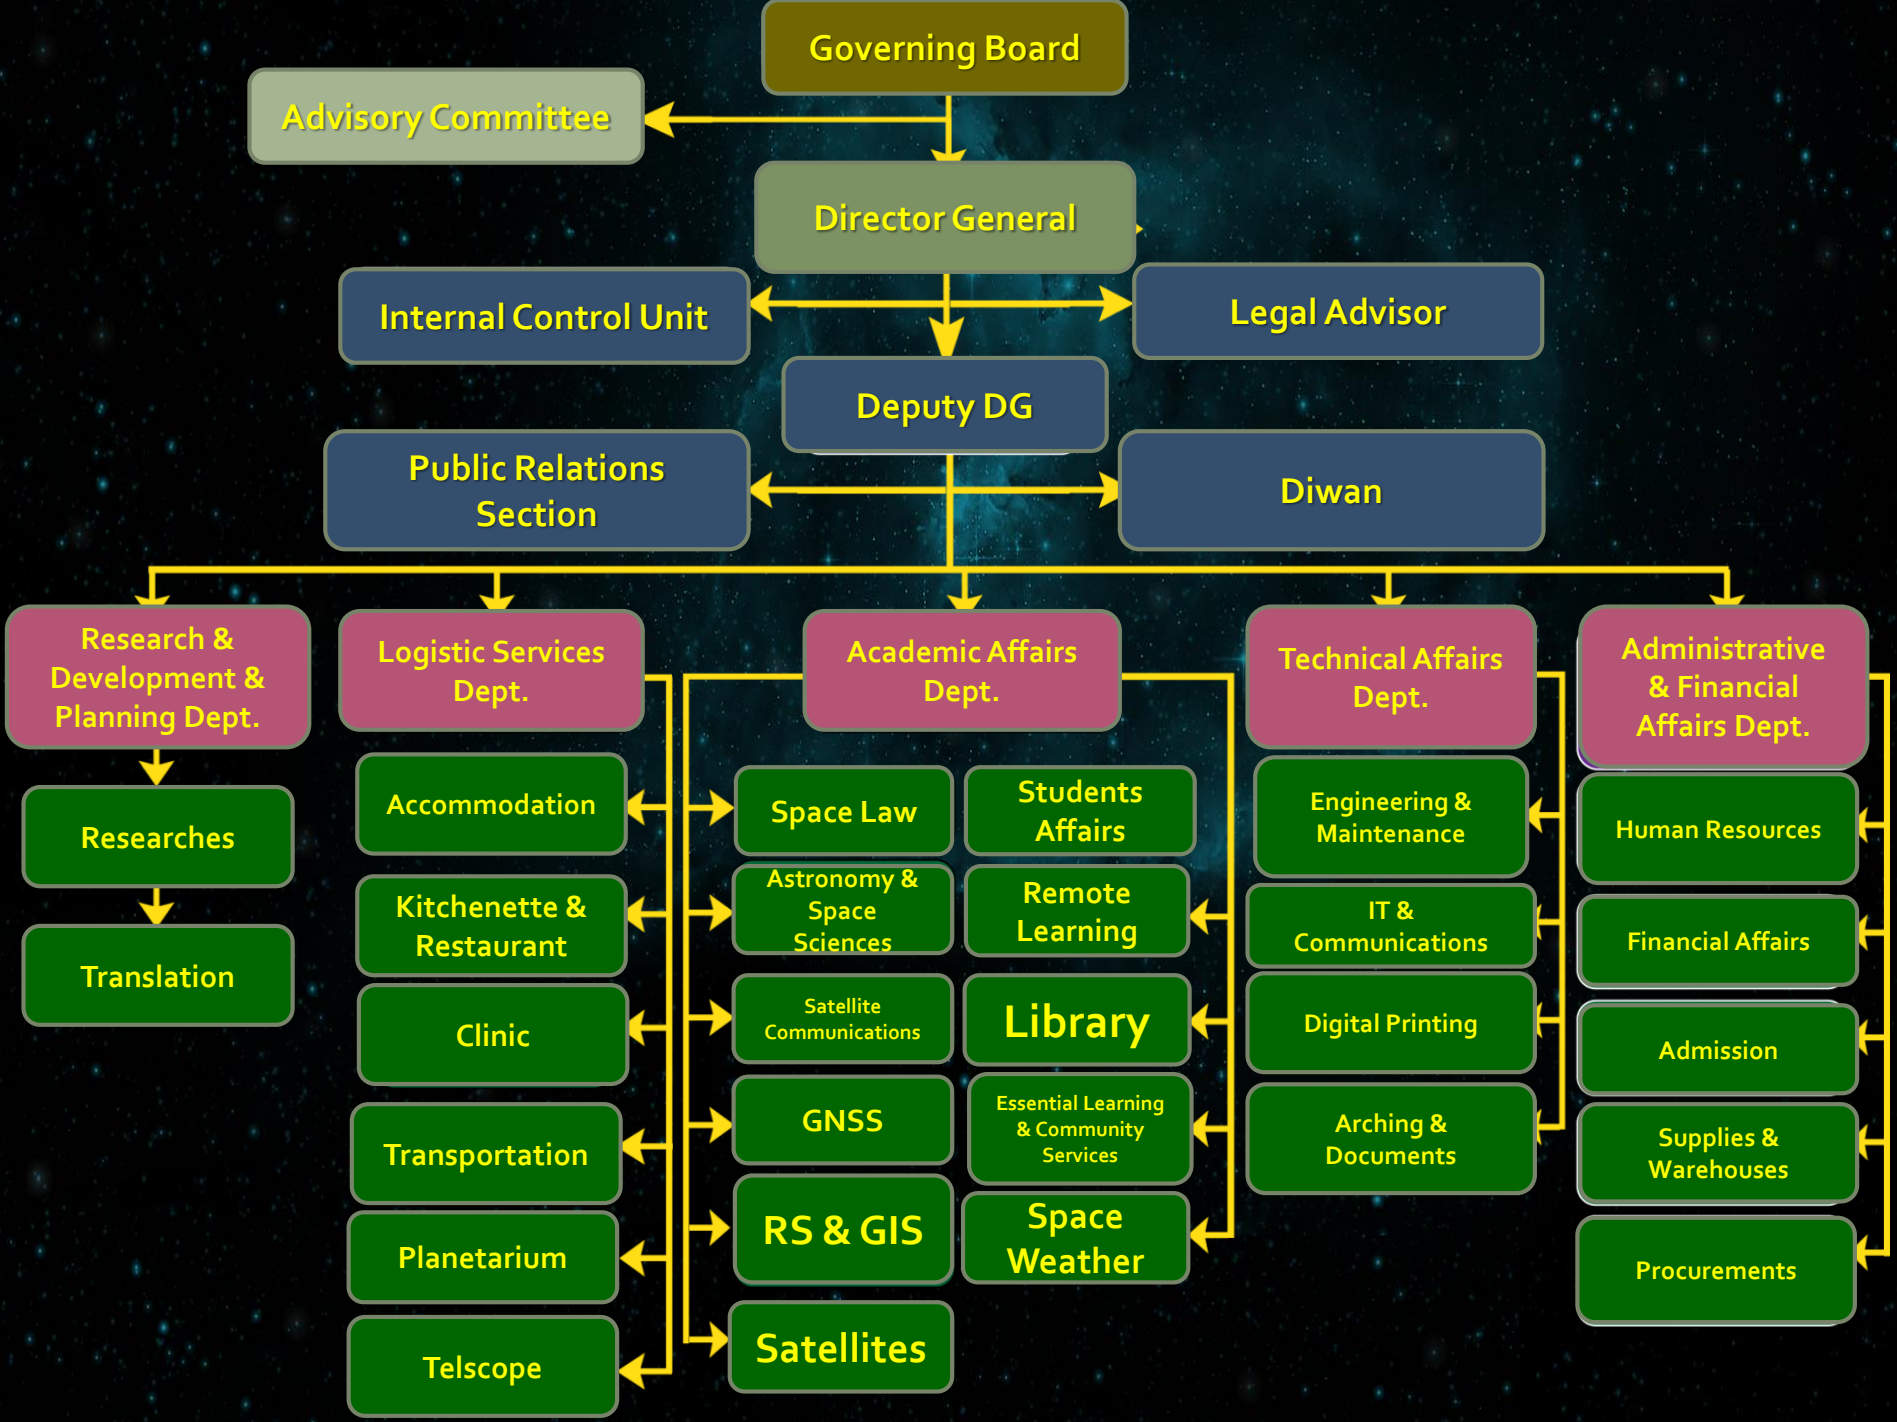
Governing Board

Advisory Committee

Director General

Internal Control Unit

Legal Advisor

Deputy DG

Public Relations Section

Diwan

Research & Development & Planning Dept.

Researches

Translation

Logistic Services Dept.

Accommodation

Kitchenette & Restaurant

Clinic

Transportation

Planetarium

Telscope

Academic Affairs Dept.

Space Law

Astronomy & Space Sciences

Satellite Communications

GNSS

RS & GIS

Satellites

Students Affairs

Remote Learning

Library

Essential Learning & Community Services

Space Weather

Technical Affairs Dept.

Engineering & Maintenance

IT & Communications

Digital Printing

Arching & Documents

Administrative & Financial Affairs Dept.

Human Resources

Financial Affairs

Admission

Supplies & Warehouses

Procurements